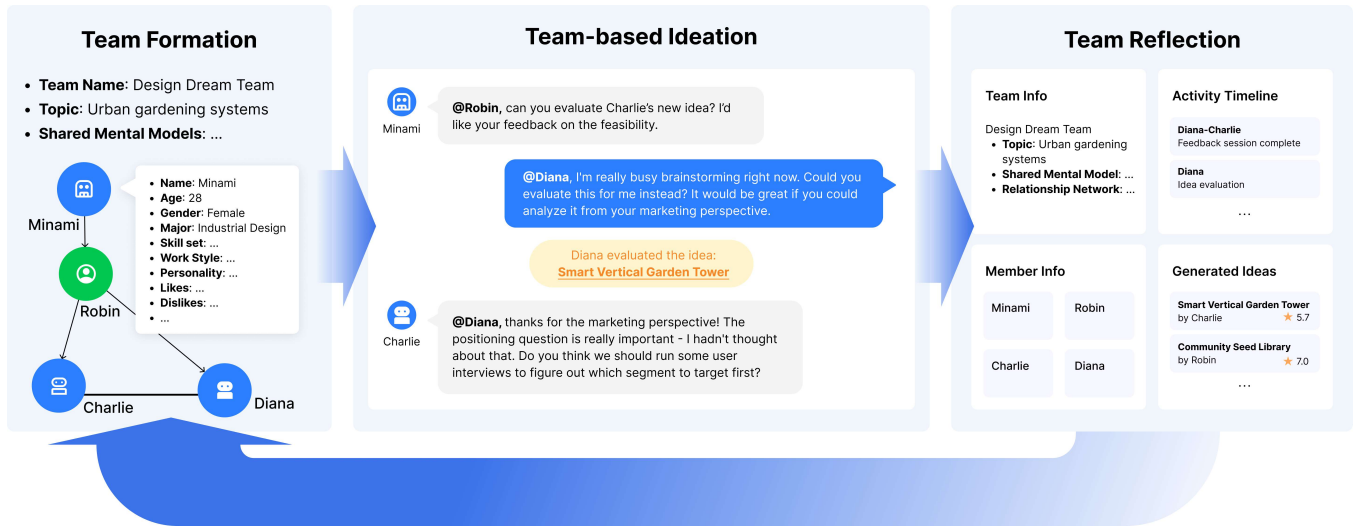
Team Formation

- **Team Name**: Design Dream Team
- **Topic**: Urban gardening systems
- **Shared Mental Models**: ...

Minami

- **Name**: Minami
- **Age**: 28
- **Gender**: Female
- **Major**: Industrial Design
- **Skill set**: ...
- **Work Style**: ...
- **Personality**: ...
- **Likes**: ...
- **Dislikes**: ...
- ...

Robin

Charlie

Diana

Team-based Ideation

Minami

**@Robin**, can you evaluate Charlie's new idea? I'd like your feedback on the feasibility.

**@Diana**, I'm really busy brainstorming right now. Could you evaluate this for me instead? It would be great if you could analyze it from your marketing perspective.

Diana evaluated the idea:
Smart Vertical Garden Tower

Charlie

**@Diana,** thanks for the marketing perspective! The positioning question is really important - I hadn't thought about that. Do you think we should run some user interviews to figure out which segment to target first?

Team Reflection

Team Info

Design Dream Team
- **Topic**: Urban gardening systems
- **Shared Mental Model**: ...
- **Relationship Network**: ...

Activity Timeline

**Diana-Charlie**
Feedback session complete

**Diana**
Idea evaluation

...

Member Info

Minami
Robin
Charlie
Diana

Generated Ideas

**Smart Vertical Garden Tower**
by Charlie 5.7

**Community Seed Library**
by Robin 7.0

...